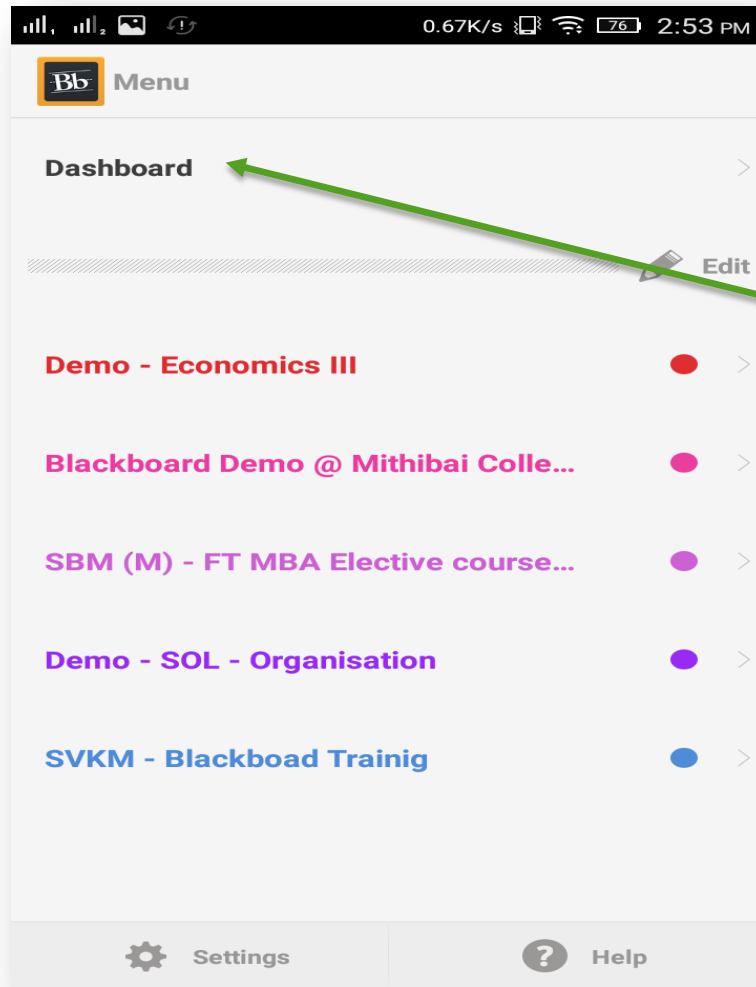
0.67K/s 76 2:53 PM

Bb Menu

Dashboard

Edit

Demo - Economics III

Blackboard Demo @ Mithibai Colle...

SBM (M) - FT MBA Elective course...

Demo - SOL - Organisation

SVKM - Blackboad Trainig

Settings

Help